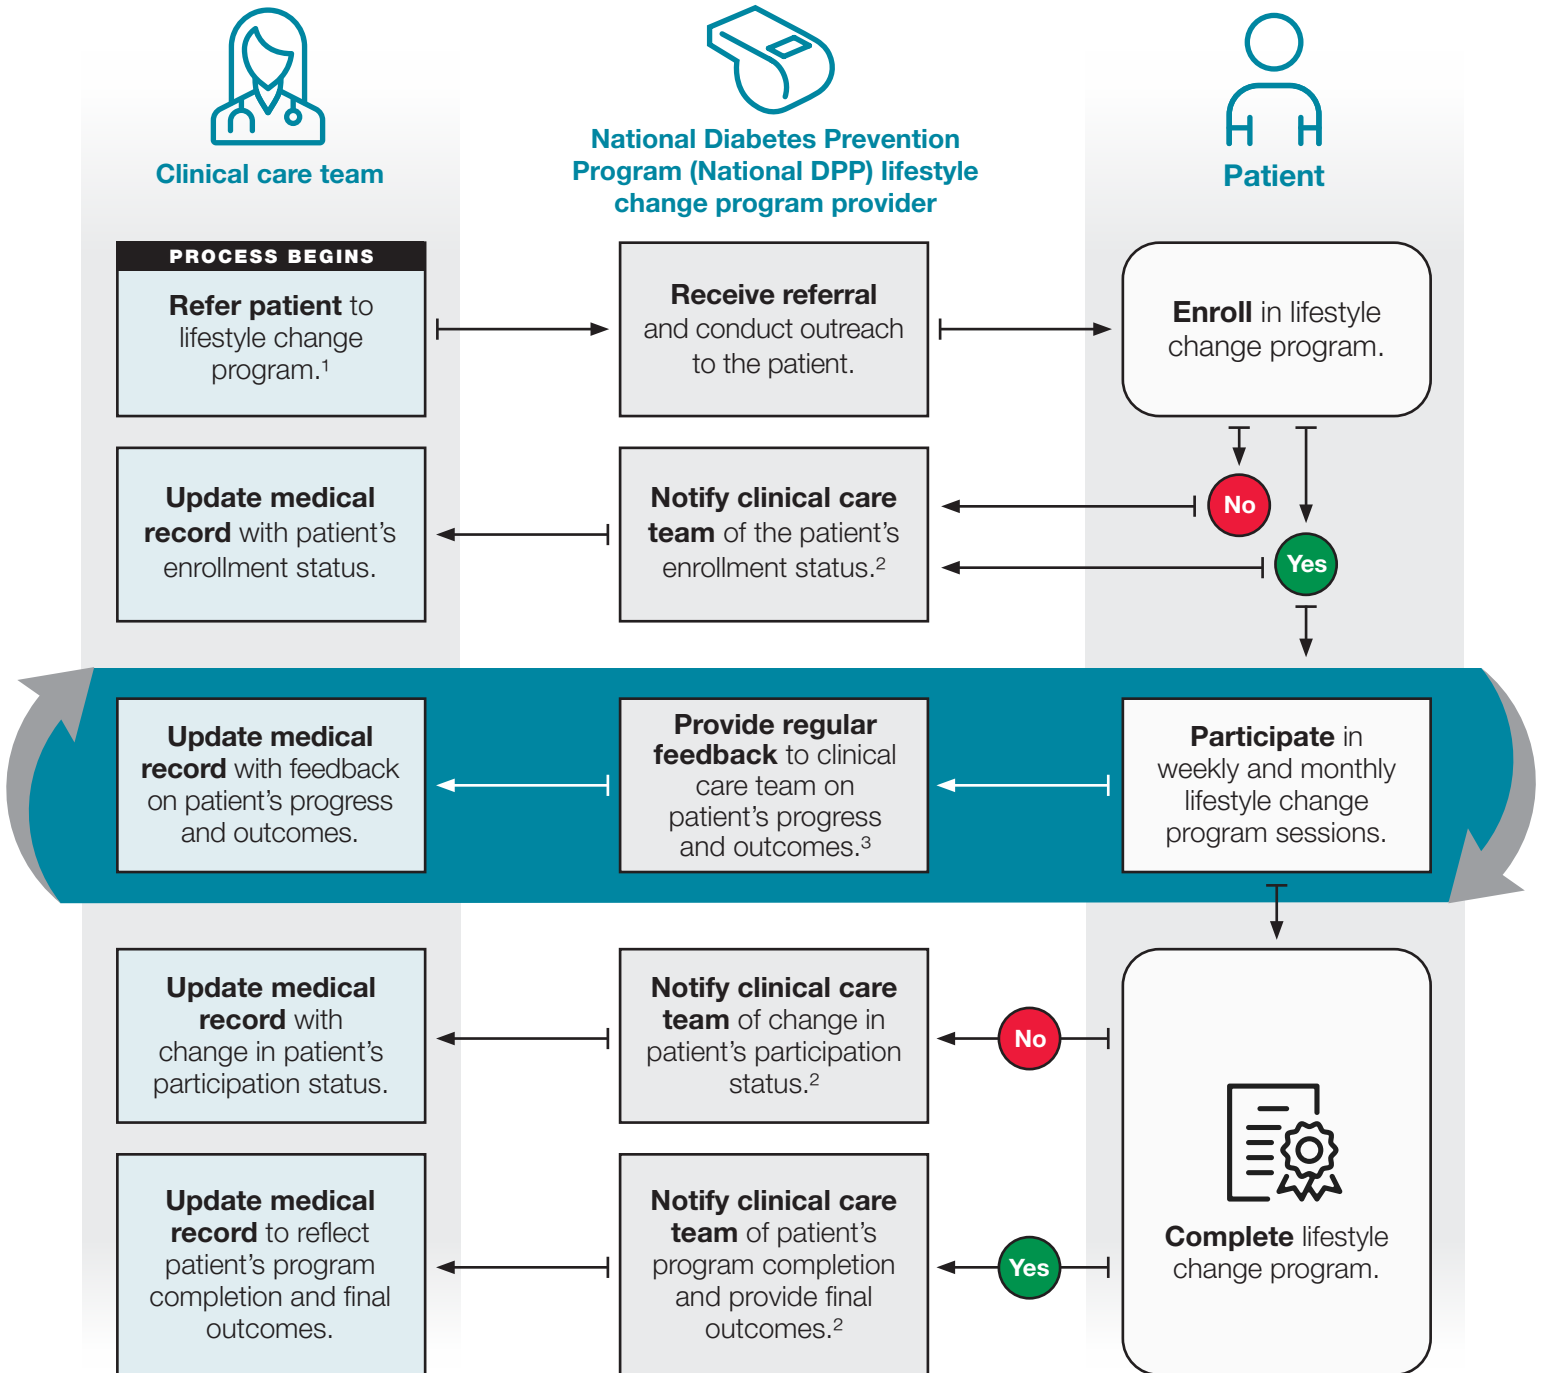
Clinical care team

National Diabetes Prevention Program (National DPP) lifestyle change program provider

Patient

PROCESS BEGINS

Refer patient to lifestyle change program.$^1$

Receive referral and conduct outreach to the patient.

Enroll in lifestyle change program.

No

Yes

Update medical record with patient's enrollment status.

Notify clinical care team of the patient's enrollment status.$^2$

Update medical record with feedback on patient's progress and outcomes.

Provide regular feedback to clinical care team on patient's progress and outcomes.$^3$

Participate in weekly and monthly lifestyle change program sessions.

Update medical record with change in patient's participation status.

Notify clinical care team of change in patient's participation status.$^2$

No

Update medical record to reflect patient's program completion and final outcomes.

Notify clinical care team of patient's program completion and provide final outcomes.$^2$

Yes

Complete lifestyle change program.